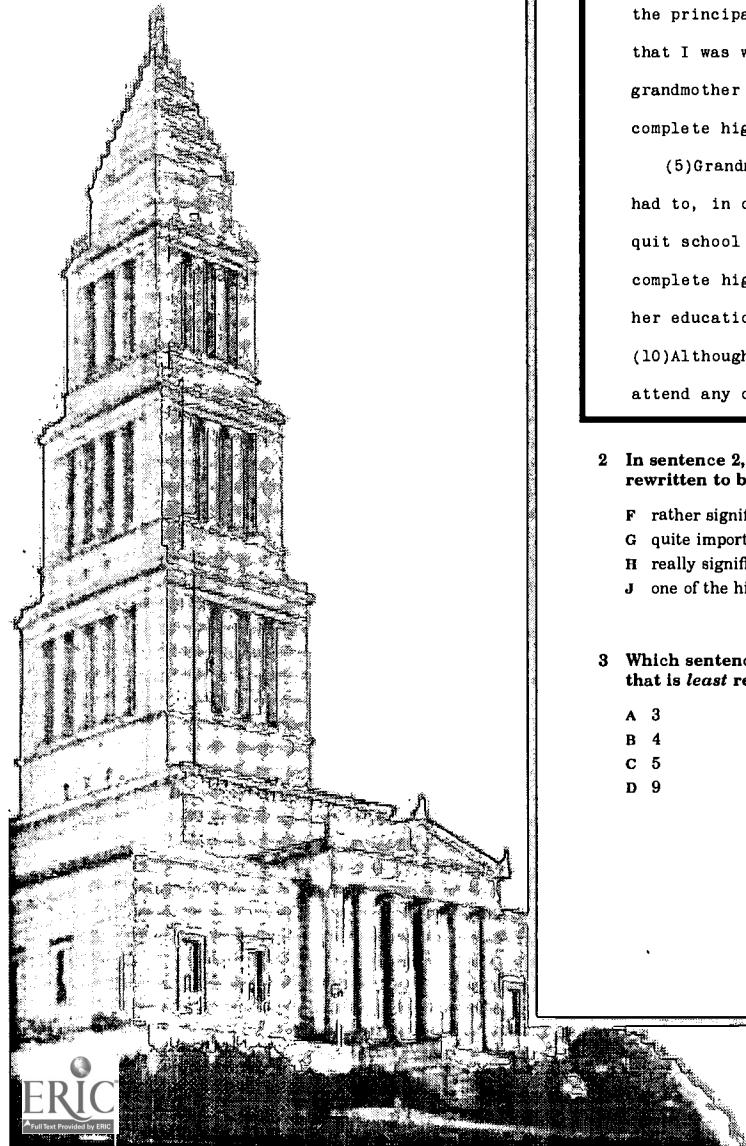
the principa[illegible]

that I was w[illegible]

grandmother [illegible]

complete hig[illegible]

(5)Grandm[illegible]

had to, in c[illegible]

quit school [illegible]

complete hig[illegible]

her educatio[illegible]

(10)Althoug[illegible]

attend any c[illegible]

2 In sentence 2, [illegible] rewritten to b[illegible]

F rather signi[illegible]
G quite import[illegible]
H really signif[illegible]
J one of the hi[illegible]

3 Which sentenc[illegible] that is *least* re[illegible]

A 3
B 4
C 5
D 9

ERIC
Full Text Provided by ERIC